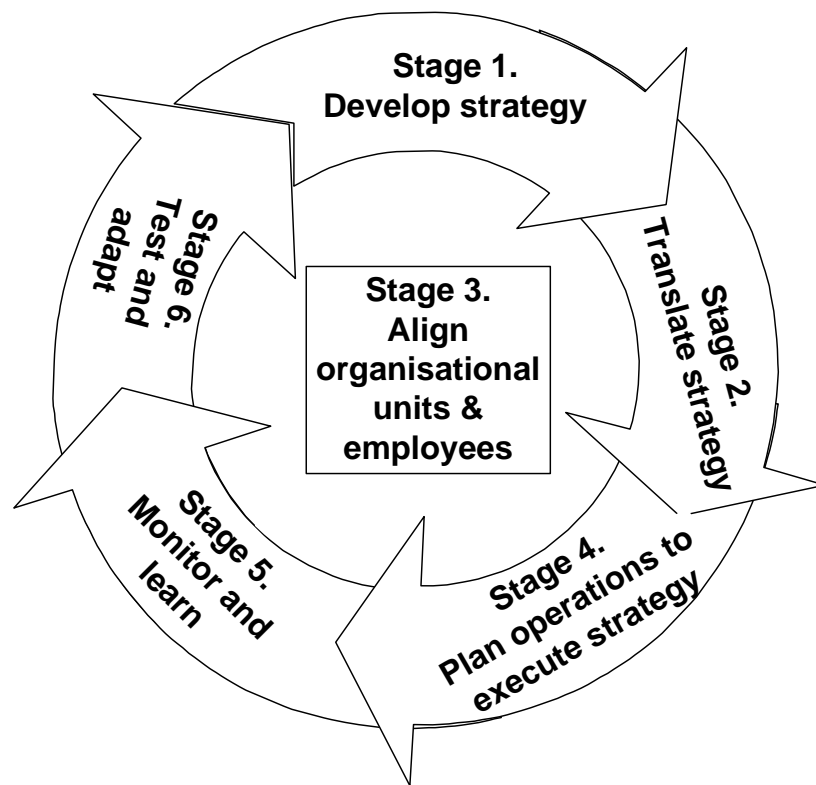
Stage 1.
Develop strategy

Stage 2.
Translate strategy

Stage 3.
Align organisational units & employees

Stage 4.
Plan operations to execute strategy

Stage 5.
Monitor and learn

Stage 6.
Test and adapt